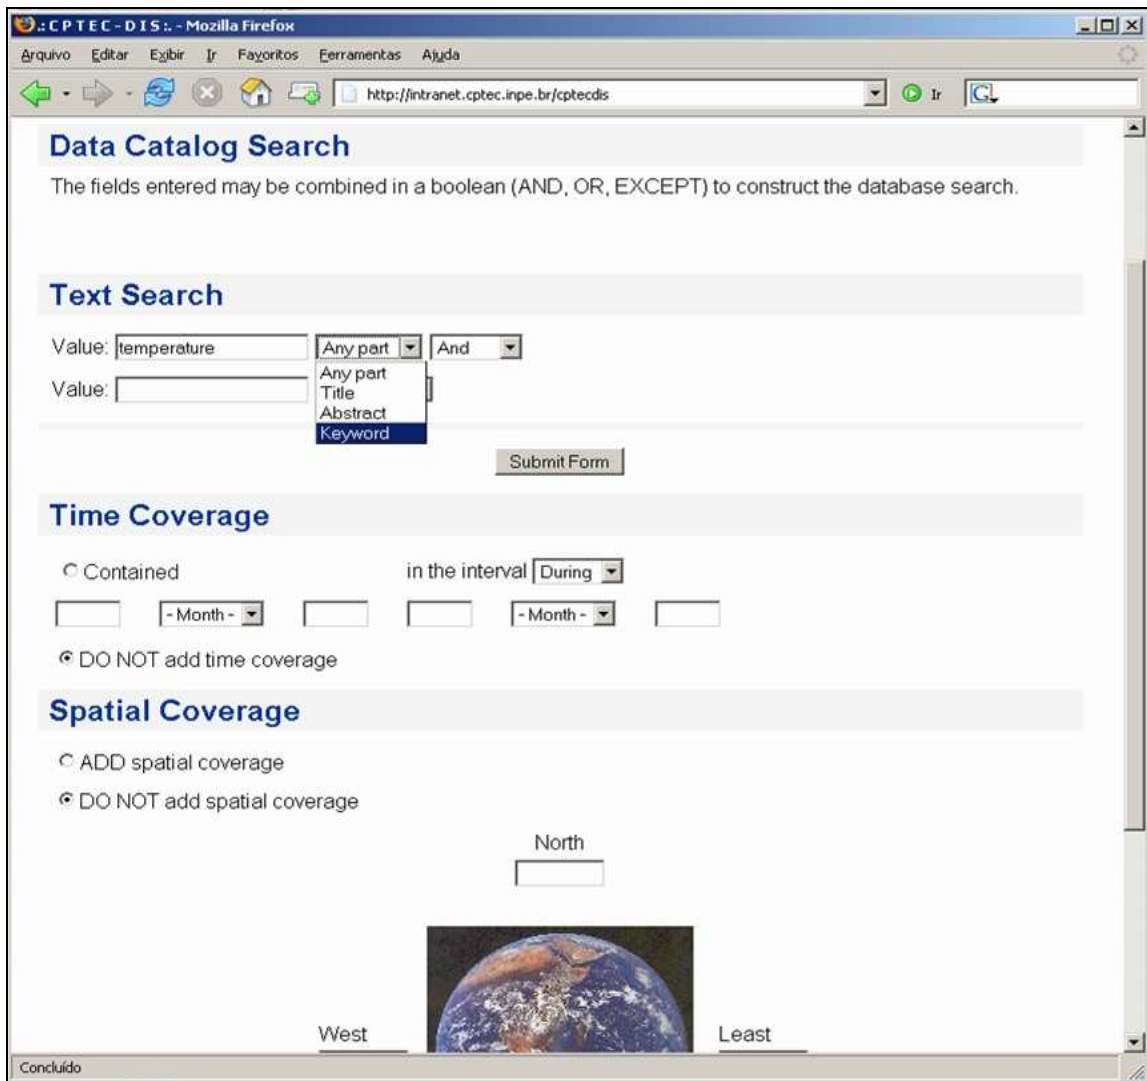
:CPTEC-DIS:. - Mozilla Firefox

Arquivo Editar Exibir Ir Favoritos Ferramentas Ajuda

http://intranet.cptec.inpe.br/cptecdis

Ir

Data Catalog Search

The fields entered may be combined in a boolean (AND, OR, EXCEPT) to construct the database search.

Text Search

Value: temperature Any part And

Value:

Any part
Title
Abstract
Keyword

Submit Form

Time Coverage

Contained in the interval During

- Month - - Month -

DO NOT add time coverage

Spatial Coverage

ADD spatial coverage

DO NOT add spatial coverage

North

West Least

Concluído